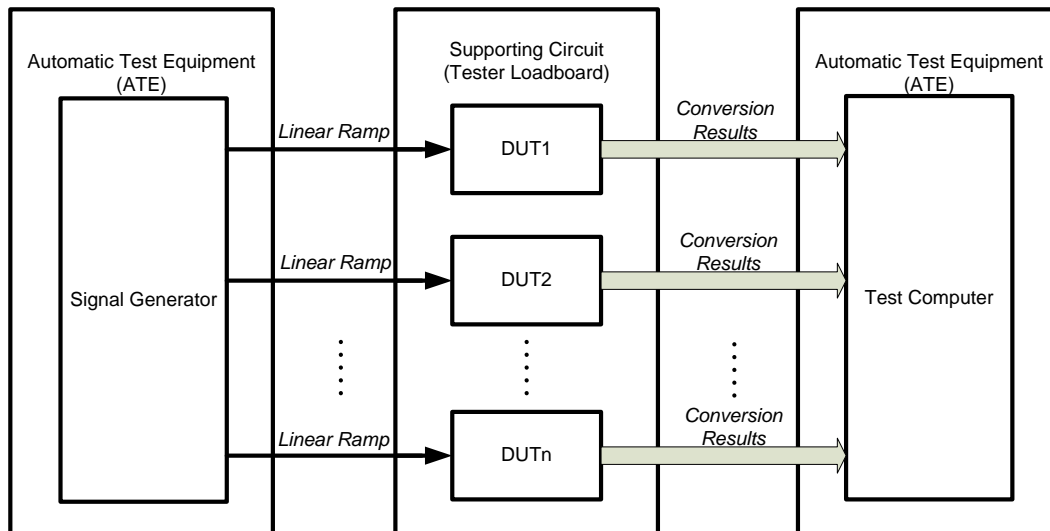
Automatic Test Equipment (ATE)

Signal Generator

Linear Ramp

Linear Ramp

Linear Ramp

Supporting Circuit (Tester Loadboard)

DUT1

DUT2

DUTn

Conversion Results

Conversion Results

Conversion Results

Automatic Test Equipment (ATE)

Test Computer